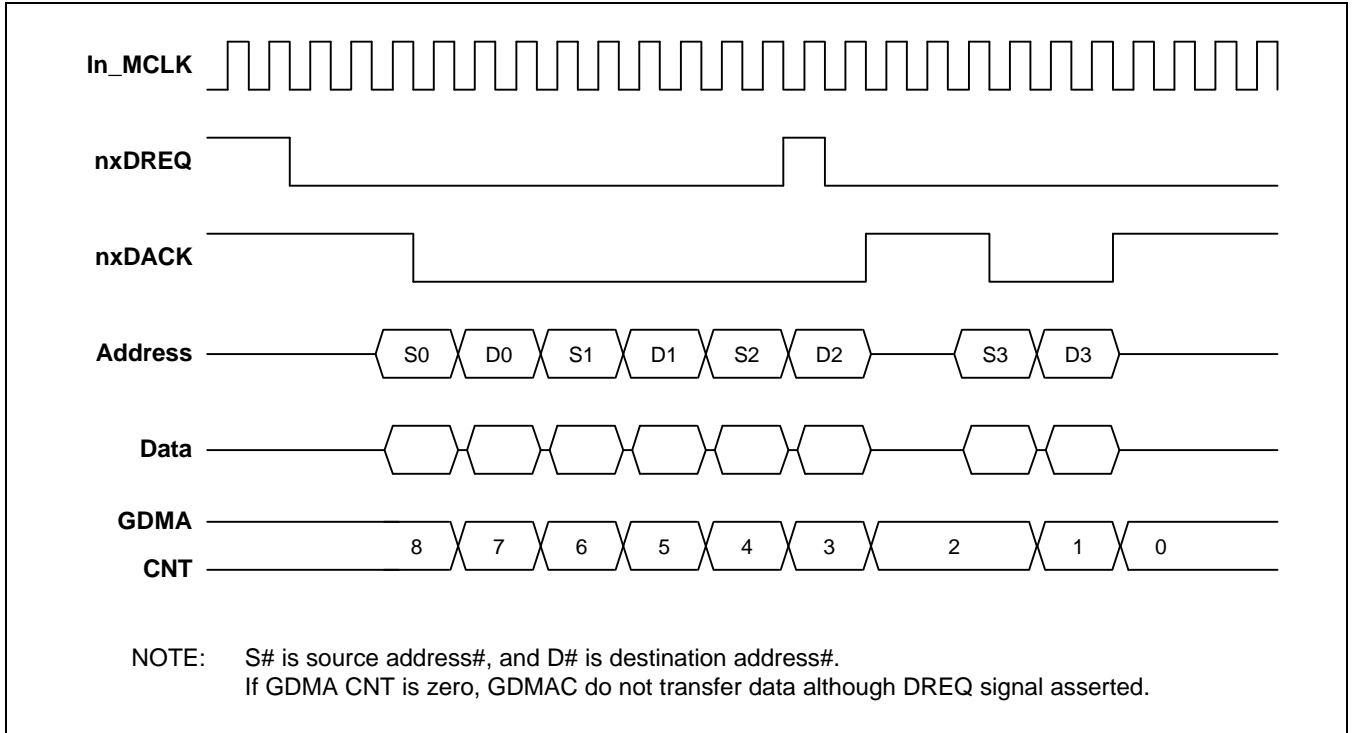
In_MCLK

nxDREQ

nxDACK

Address S0 D0 S1 D1 S2 D2 S3 D3

Data

GDMA CNT 8 7 6 5 4 3 2 1 0

NOTE: S# is source address#, and D# is destination address#.
If GDMA CNT is zero, GDMAC do not transfer data although DREQ signal asserted.